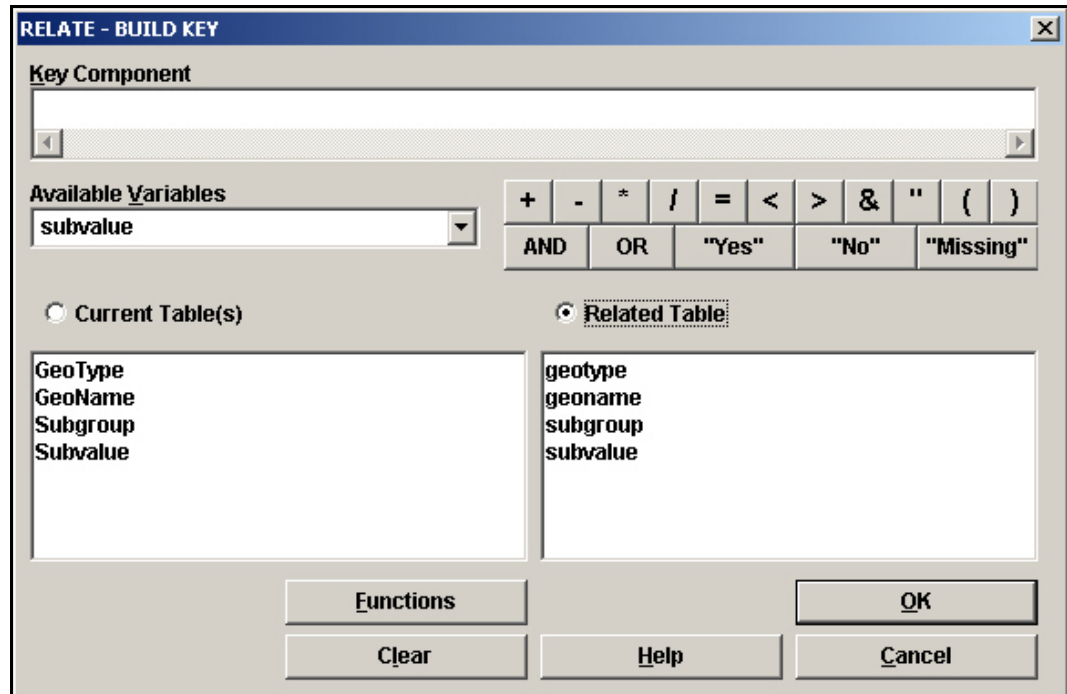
RELATE - BUILD KEY

Key Component

Available Variables

subvalue

+ - * / = < > & " ( )

AND OR "Yes" "No" "Missing"

Current Table(s)

Related Table

GeoType
GeoName
Subgroup
Subvalue

geotype
geoname
subgroup
subvalue

Functions

OK

Clear

Help

Cancel